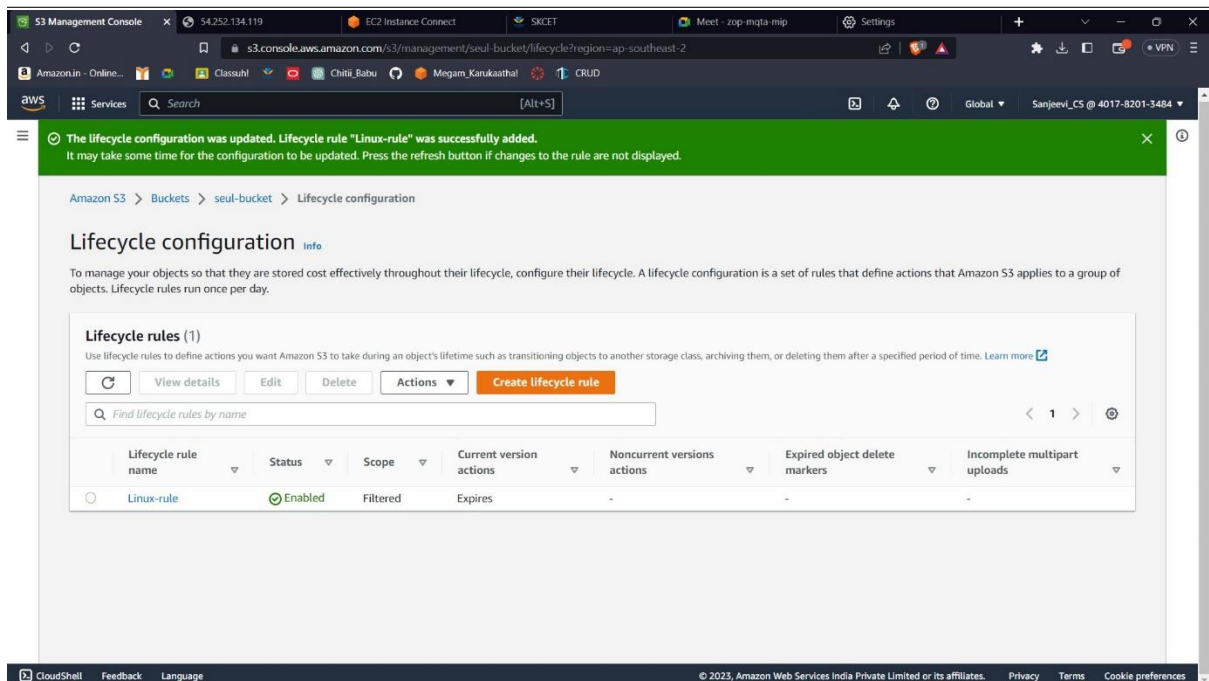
S3 Management Console × 54.252.134.119 EC2 Instance Connect SKCET Meet - zop-mqta-mip Settings

s3.console.aws.amazon.com/s3/management/seul-bucket/lifecycle?region=ap-southeast-2

VPN

Amazon.in - Online... Classuhl Chitii_Babu Megam_Karukaathal CRUD

aws Services Search [Alt+S] Global ▼ Sanjeevi_CS @ 4017-8201-3484 ▼

The lifecycle configuration was updated. Lifecycle rule "Linux-rule" was successfully added.
It may take some time for the configuration to be updated. Press the refresh button if changes to the rule are not displayed.

Amazon S3 > Buckets > seul-bucket > Lifecycle configuration

Lifecycle configuration Info

To manage your objects so that they are stored cost effectively throughout their lifecycle, configure their lifecycle. A lifecycle configuration is a set of rules that define actions that Amazon S3 applies to a group of objects. Lifecycle rules run once per day.

Lifecycle rules (1)

Use lifecycle rules to define actions you want Amazon S3 to take during an object's lifetime such as transitioning objects to another storage class, archiving them, or deleting them after a specified period of time. Learn more

View details Edit Delete Actions ▼ Create lifecycle rule

Find lifecycle rules by name

< 1 >

| Lifecycle rule name | Status | Scope | Current version actions | Noncurrent versions actions | Expired object delete markers | Incomplete multipart uploads |
|---|---|---|---|---|---|---|
| Linux-rule | Enabled | Filtered | Expires | - | - | - |

CloudShell Feedback Language © 2023, Amazon Web Services India Private Limited or its affiliates. Privacy Terms Cookie preferences